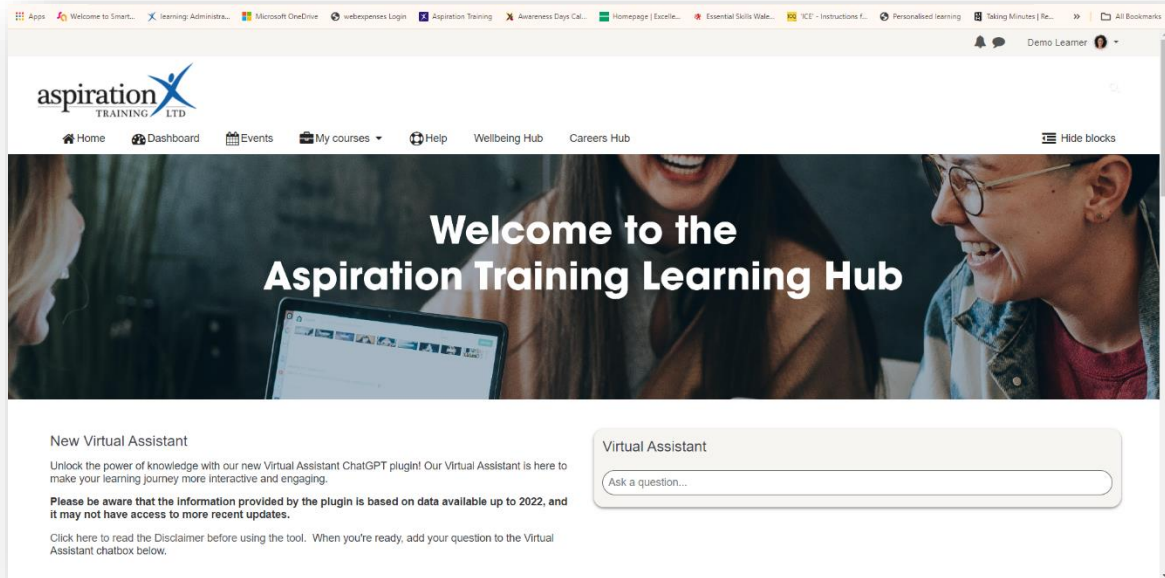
Apps Welcome to Smart... learning: Administra... Microsoft OneDrive webexpenses Login Aspiration Training Awareness Days Cal... Homepage | Excelle... Essential Skills Wale... 'ICE' - Instructions f... Personalised learning Taking Minutes | Re... » All Bookmarks

Demo Learner

aspiration TRAINING LTD

Home Dashboard Events My courses Help Wellbeing Hub Careers Hub Hide blocks

Welcome to the Aspiration Training Learning Hub

New Virtual Assistant

Unlock the power of knowledge with our new Virtual Assistant ChatGPT plugin! Our Virtual Assistant is here to make your learning journey more interactive and engaging.

**Please be aware that the information provided by the plugin is based on data available up to 2022, and it may not have access to more recent updates.**

Click here to read the Disclaimer before using the tool. When you're ready, add your question to the Virtual Assistant chatbox below.

Virtual Assistant

Ask a question...